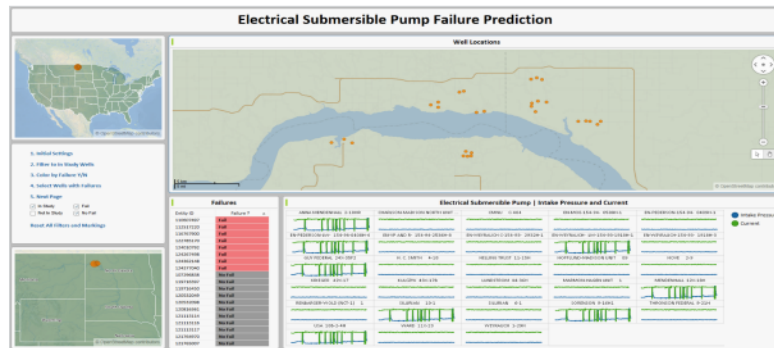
Electrical Submersible Pump Failure Prediction

Well Locations

1. Initial Settings
2. Filter to In Study Wells
3. Color by Failure Y/N
4. Select Wells with Failures
5. Next Page

In Study
Not In Study
Fail
No Fail

Reset All Filters and Markings

Failures

| Entity ID | Failure Y |
|---|---|
| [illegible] | Fail |
| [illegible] | Fail |
| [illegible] | Fail |
| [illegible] | Fail |
| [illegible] | Fail |
| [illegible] | Fail |
| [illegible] | Fail |
| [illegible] | Fail |
| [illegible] | No Fail |
| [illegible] | No Fail |
| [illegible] | No Fail |
| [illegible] | No Fail |
| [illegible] | No Fail |
| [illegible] | No Fail |
| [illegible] | No Fail |
| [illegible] | No Fail |
| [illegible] | No Fail |
| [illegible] | No Fail |
| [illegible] | No Fail |
| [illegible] | No Fail |

Electrical Submersible Pump | Intake Pressure and Current

Intake Pressu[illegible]
Current

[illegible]